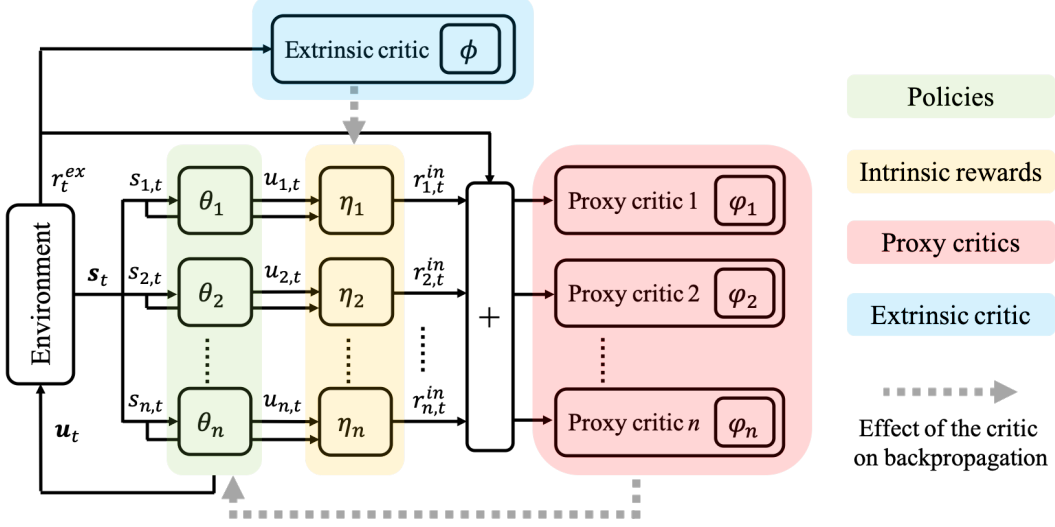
Extrinsic critic $\phi$

Policies

Intrinsic rewards

Proxy critics

Extrinsic critic

Effect of the critic on backpropagation

Environment

$r_t^{ex}$

$\boldsymbol{s}_t$

$\boldsymbol{u}_t$

$s_{1,t}$ $\theta_1$ $u_{1,t}$ $\eta_1$ $r_{1,t}^{in}$

$s_{2,t}$ $\theta_2$ $u_{2,t}$ $\eta_2$ $r_{2,t}^{in}$

$s_{n,t}$ $\theta_n$ $u_{n,t}$ $\eta_n$ $r_{n,t}^{in}$

+

Proxy critic 1 $\varphi_1$

Proxy critic 2 $\varphi_2$

Proxy critic $n$ $\varphi_n$